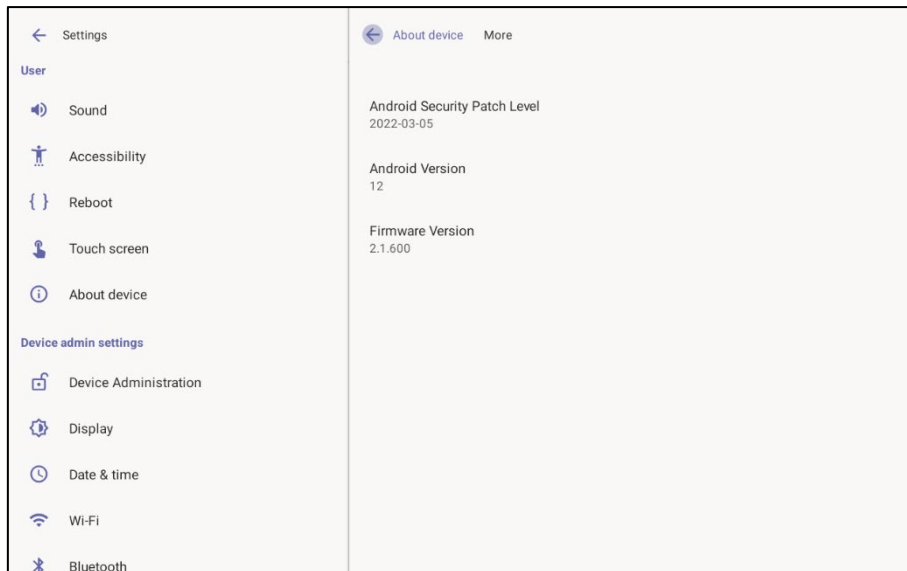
Settings

User

Sound

Accessibility

Reboot

Touch screen

About device

Device admin settings

Device Administration

Display

Date & time

Wi-Fi

Bluetooth

About device More

Android Security Patch Level
2022-03-05

Android Version
12

Firmware Version
2.1.600